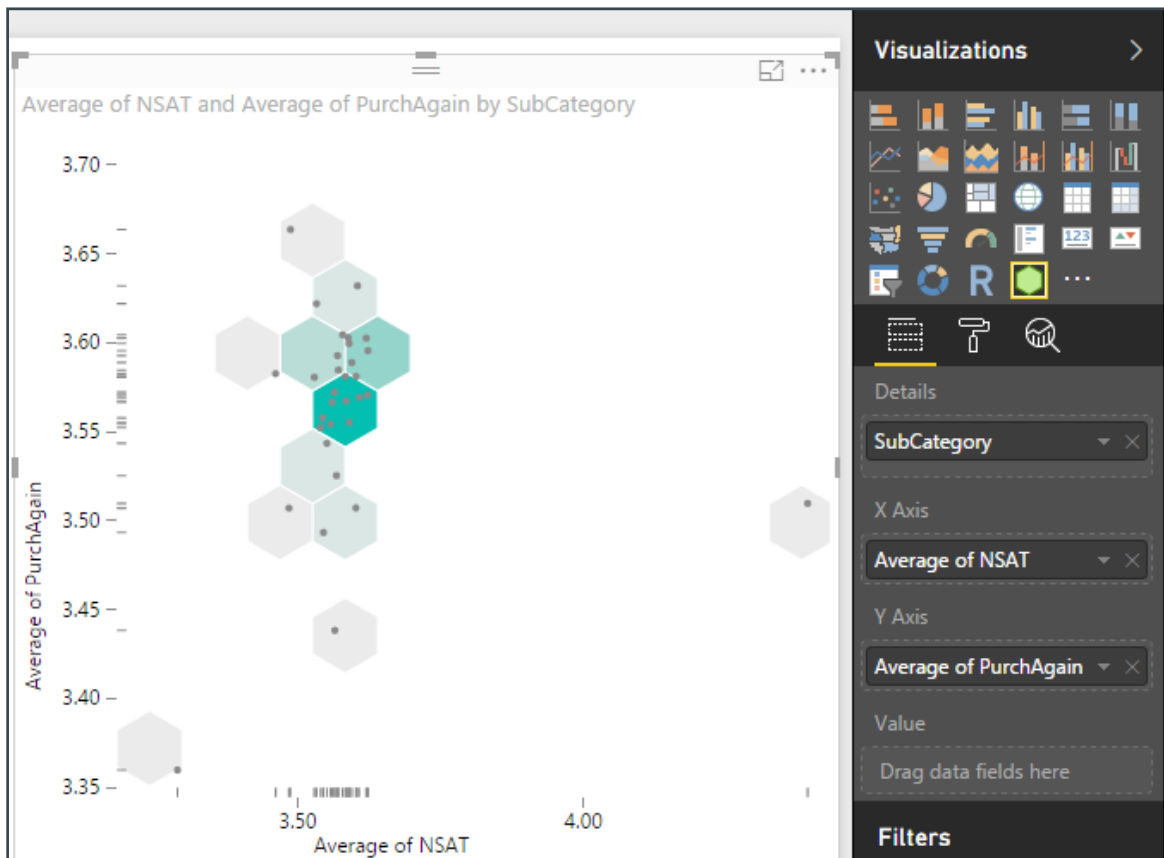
Average of NSAT and Average of PurchAgain by SubCategory

3.70
3.65
3.60
3.55
3.50
3.45
3.40
3.35

Average of PurchAgain

3.50
4.00
Average of NSAT

Visualizations

R
...

Details
SubCategory

X Axis
Average of NSAT

Y Axis
Average of PurchAgain

Value
Drag data fields here

Filters